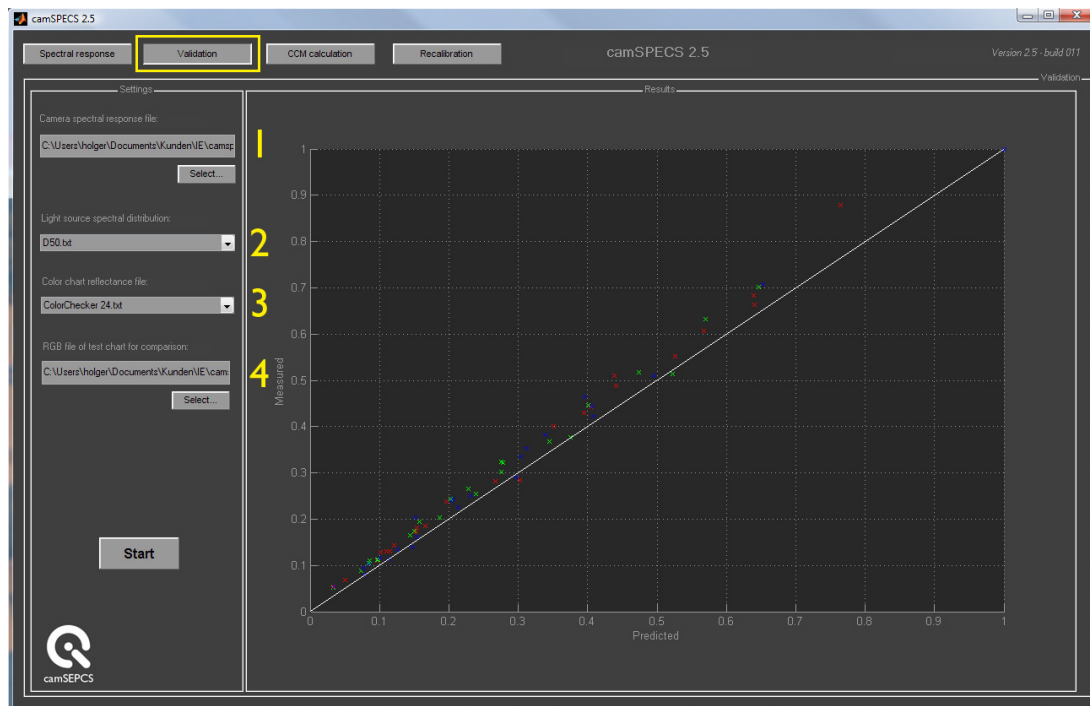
camSPECS 2.5

Spectral response
Validation
CCM calculation
Recalibration

camSPECS 2.5

Version 2.5 · build 011

Validation

Settings

Camera spectral response file:

C:\Users\holger\Documents\Kunden\IE\camsp

Select...

Light source spectral distribution:

D50.txt

Color chart reflectance file:

ColorChecker 24.txt

RGB file of test chart for comparison:

C:\Users\holger\Documents\Kunden\IE\cam

Select...

Start

camSEPCS

1
2
3
4

Results

1
0.9
0.8
0.7
0.6
0.5
0.4
0.3
0.2
0.1
0

Measured

0 0.1 0.2 0.3 0.4 0.5 0.6 0.7 0.8 0.9 1

Predicted